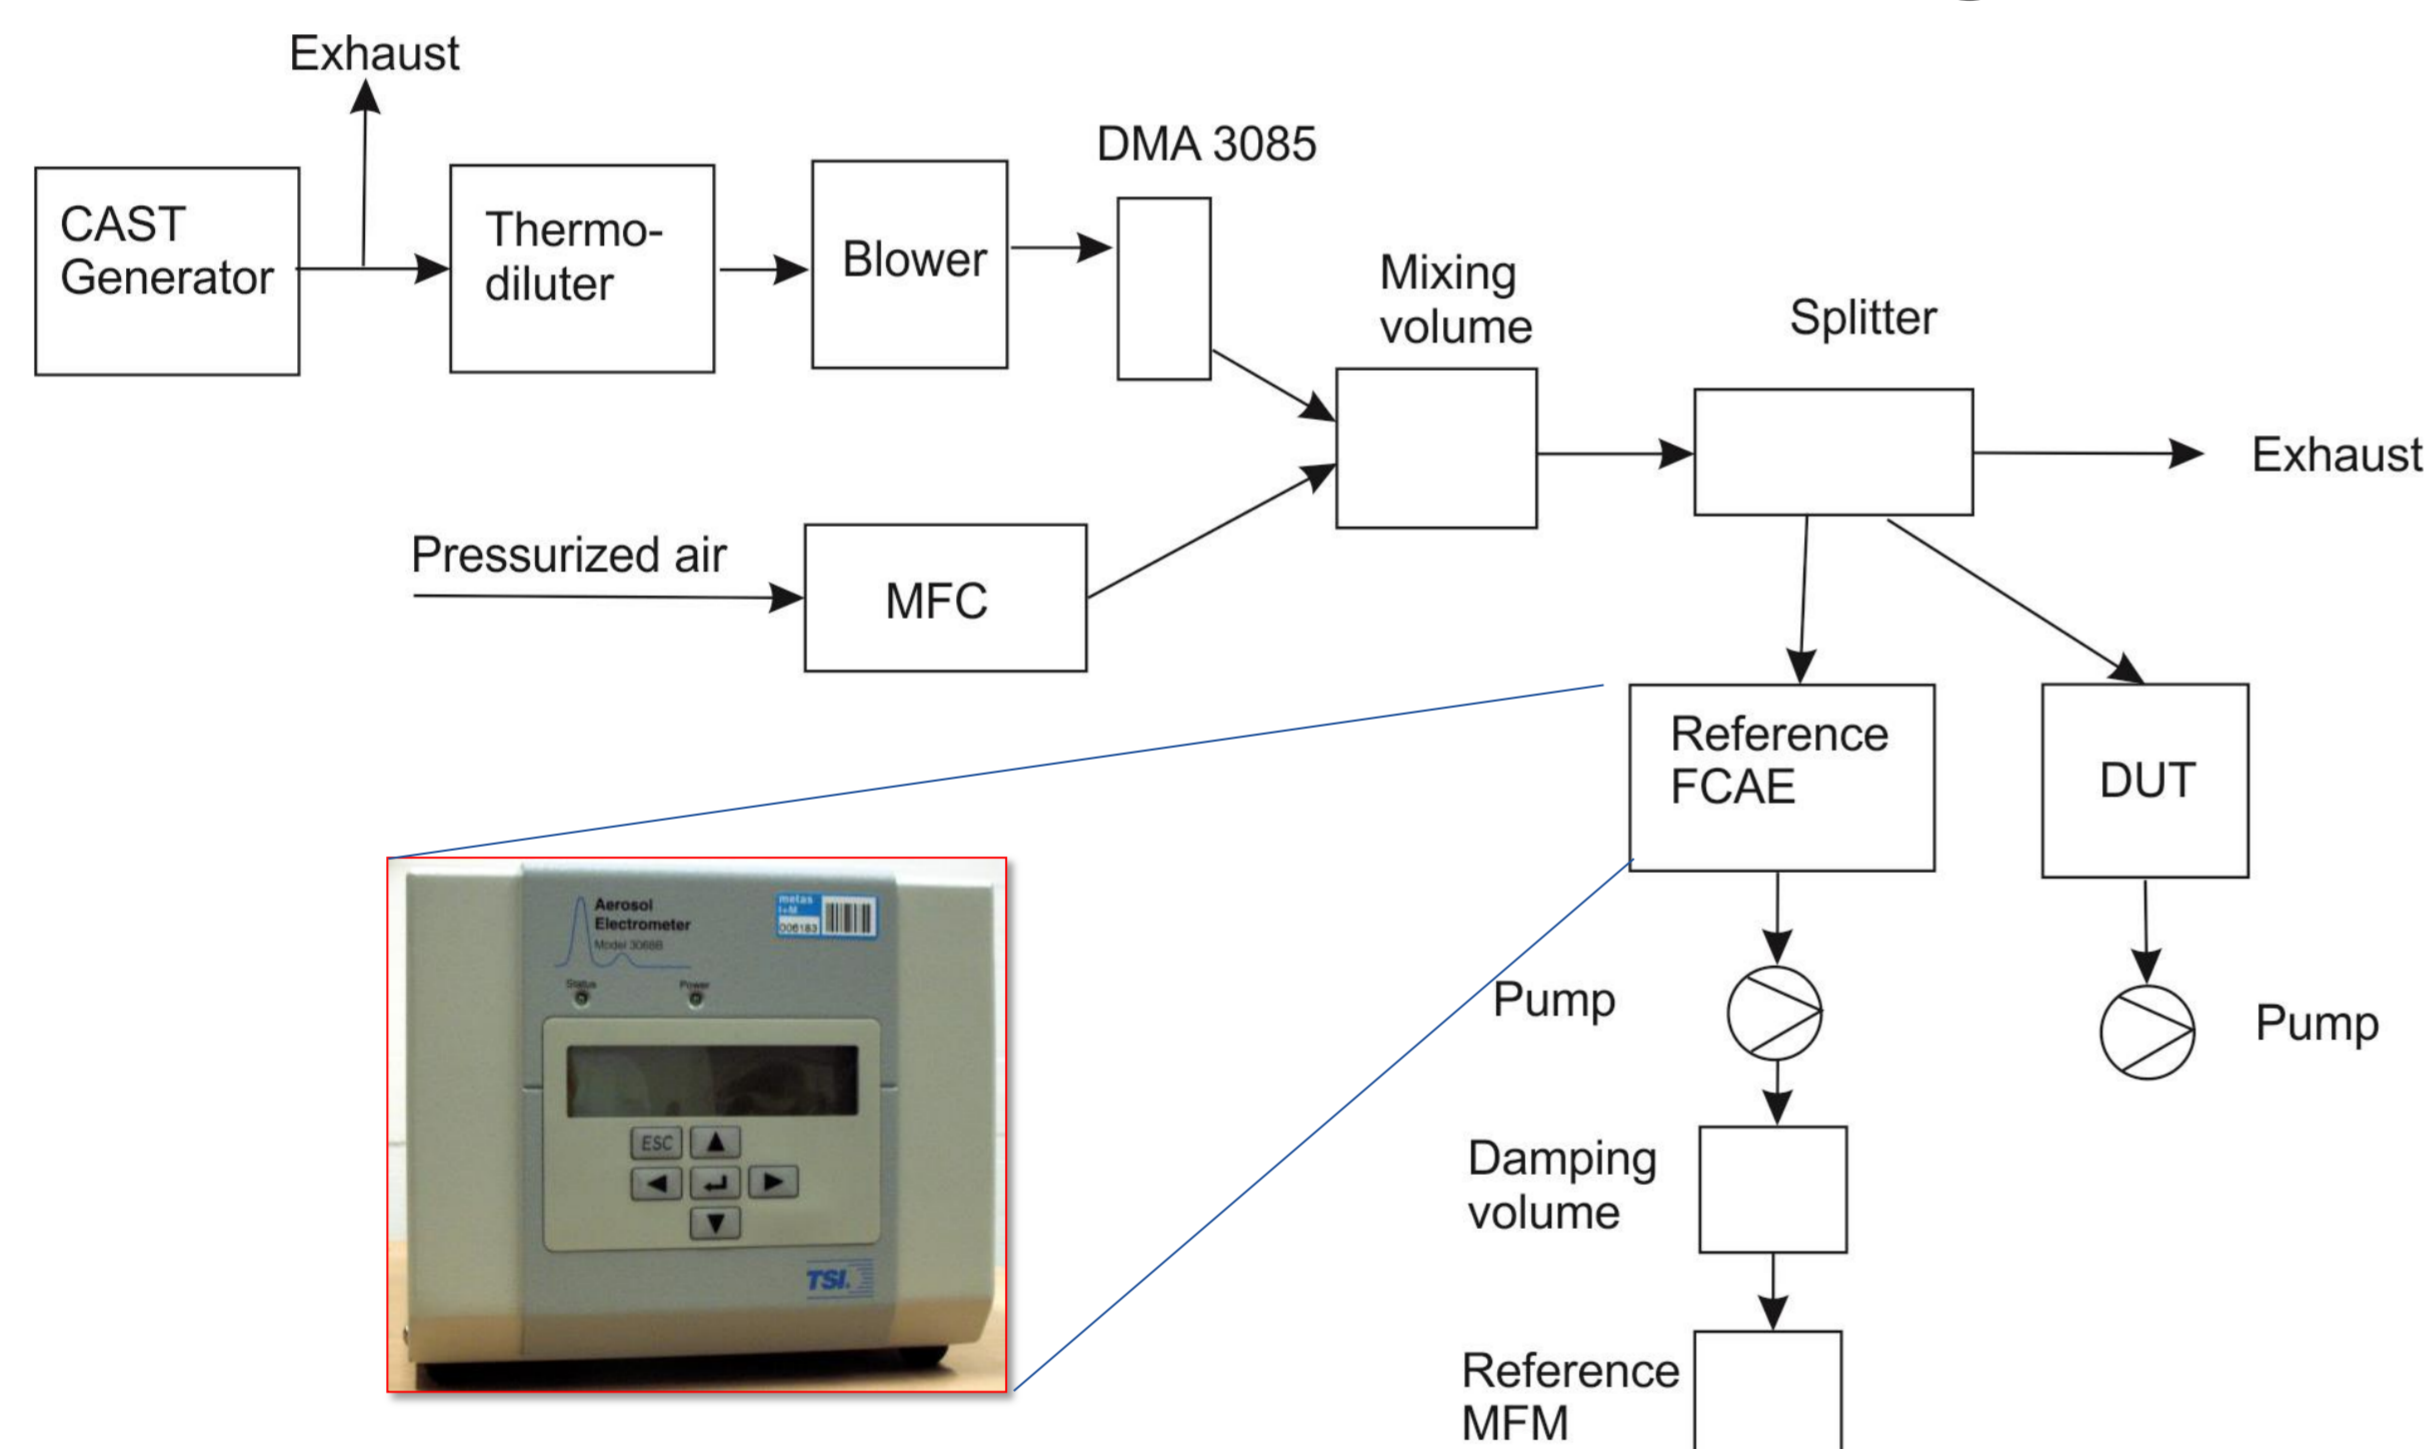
Exhaust

CAST Generator

Thermo-diluter

Blower

DMA 3085

Mixing volume

Splitter

Exhaust

Pressurized air

MFC

Reference FCAE

DUT

Aerosol Electrometer
Model 3068B

metas
006183

Status
Power

ESC

TSI

Pump

Pump

Damping volume

Reference MFM